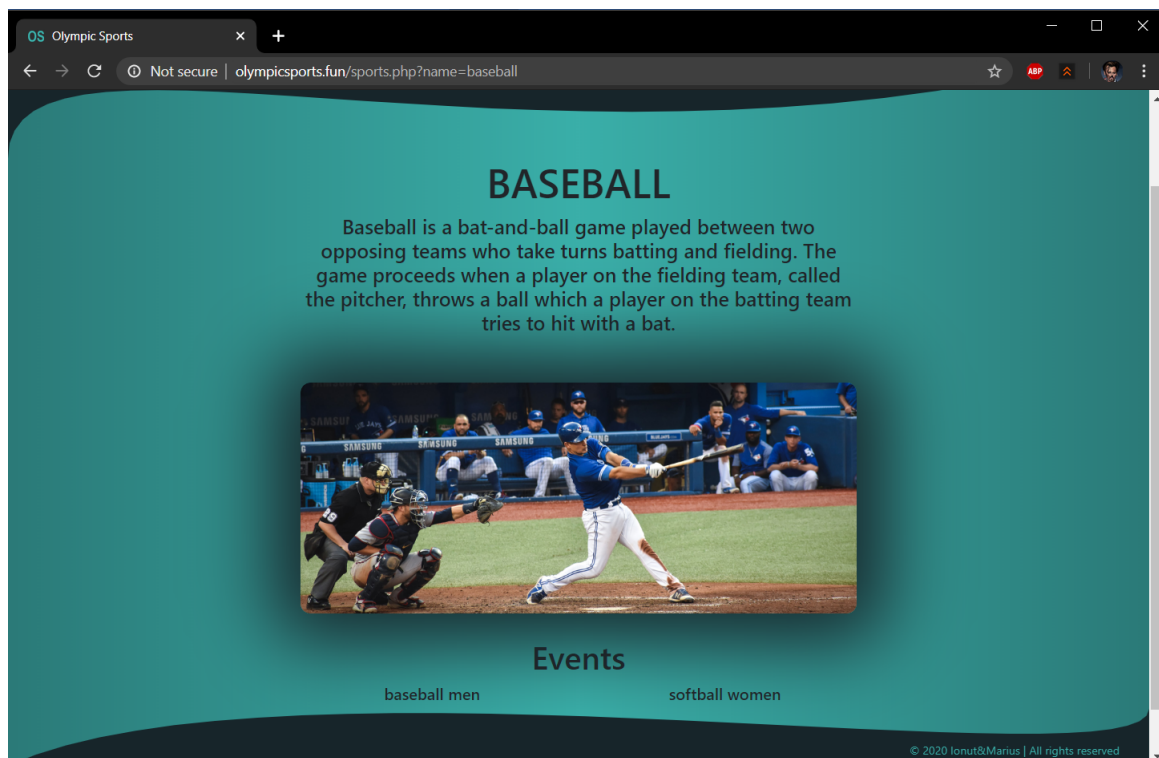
OS Olympic Sports

Not secure | olympicsports.fun/sports.php?name=baseball

ABP

BASEBALL

Baseball is a bat-and-ball game played between two opposing teams who take turns batting and fielding. The game proceeds when a player on the fielding team, called the pitcher, throws a ball which a player on the batting team tries to hit with a bat.

SAMSUNG SAMSUNG SAMSUNG SAMSUNG

Events

baseball men

softball women

© 2020 Ionut&Marius | All rights reserved